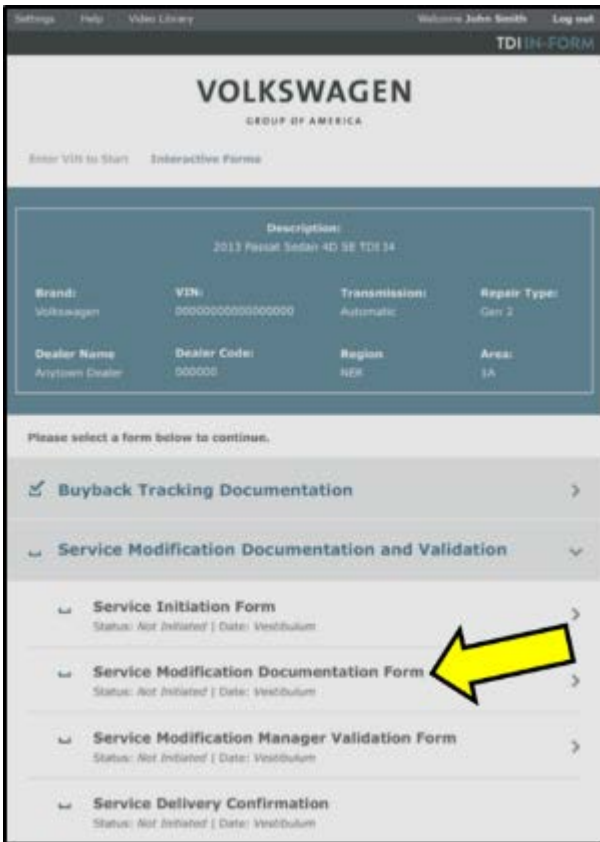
Settings Help Video Library Welcome John Smith Log out

TDI IN-FORM

VOLKSWAGEN
GROUP OF AMERICA

Enter VIN to Start Interactive Forms

Description:
2013 Passat Sedan 4D SE TDI I4

| Brand: | VIN: | Transmission: | Repair Type: |
|---|---|---|---|
| Volkswagen | 00000000000000000 | Automatic | Gen 2 |
| **Dealer Name** | **Dealer Code:** | **Region** | **Area:** |
| Anytown Dealer | 000000 | NER | 1A |

Please select a form below to continue.

Buyback Tracking Documentation

Service Modification Documentation and Validation

Service Initiation Form
Status: Not Initiated | Date: Vestibulum

Service Modification Documentation Form
Status: Not Initiated | Date: Vestibulum

Service Modification Manager Validation Form
Status: Not Initiated | Date: Vestibulum

Service Delivery Confirmation
Status: Not Initiated | Date: Vestibulum